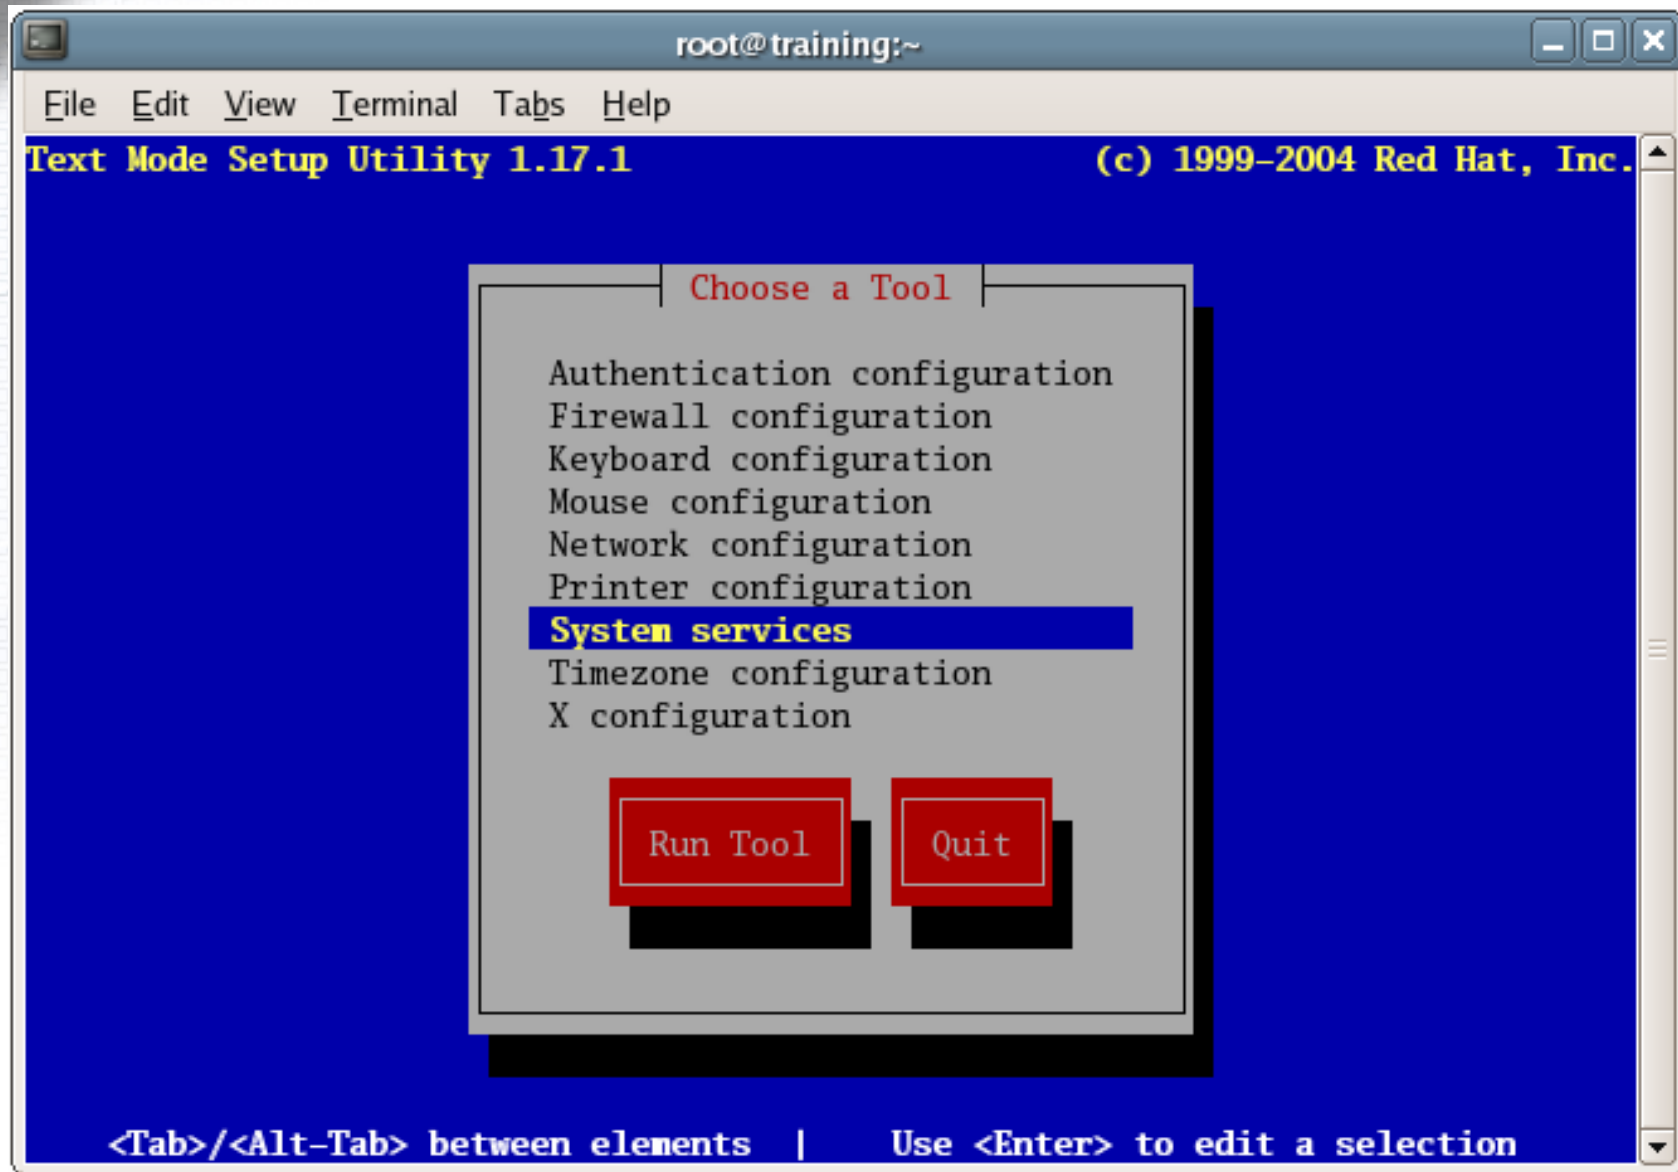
root@training:~

File Edit View Terminal Tabs Help

Text Mode Setup Utility 1.17.1 (c) 1999-2004 Red Hat, Inc.

Choose a Tool

Authentication configuration
Firewall configuration
Keyboard configuration
Mouse configuration
Network configuration
Printer configuration
System services
Timezone configuration
X configuration

Run Tool Quit

<Tab>/<Alt-Tab> between elements | Use <Enter> to edit a selection